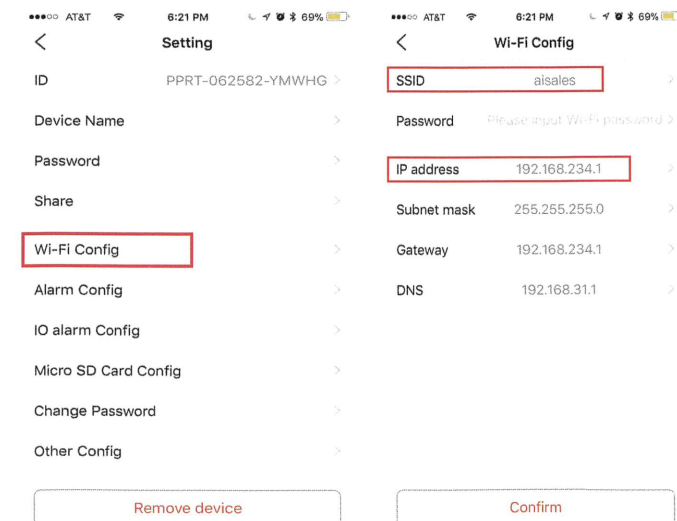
●●●○○ AT&T 6:21 PM 69%

Setting

ID PPRT-062582-YMWHG

Device Name

Password

Share

Wi-Fi Config

Alarm Config

IO alarm Config

Micro SD Card Config

Change Password

Other Config

Remove device

●●●○○ AT&T 6:21 PM 69%

Wi-Fi Config

SSID aisales

Password Please input Wi-Fi password

IP address 192.168.234.1

Subnet mask 255.255.255.0

Gateway 192.168.234.1

DNS 192.168.31.1

Confirm